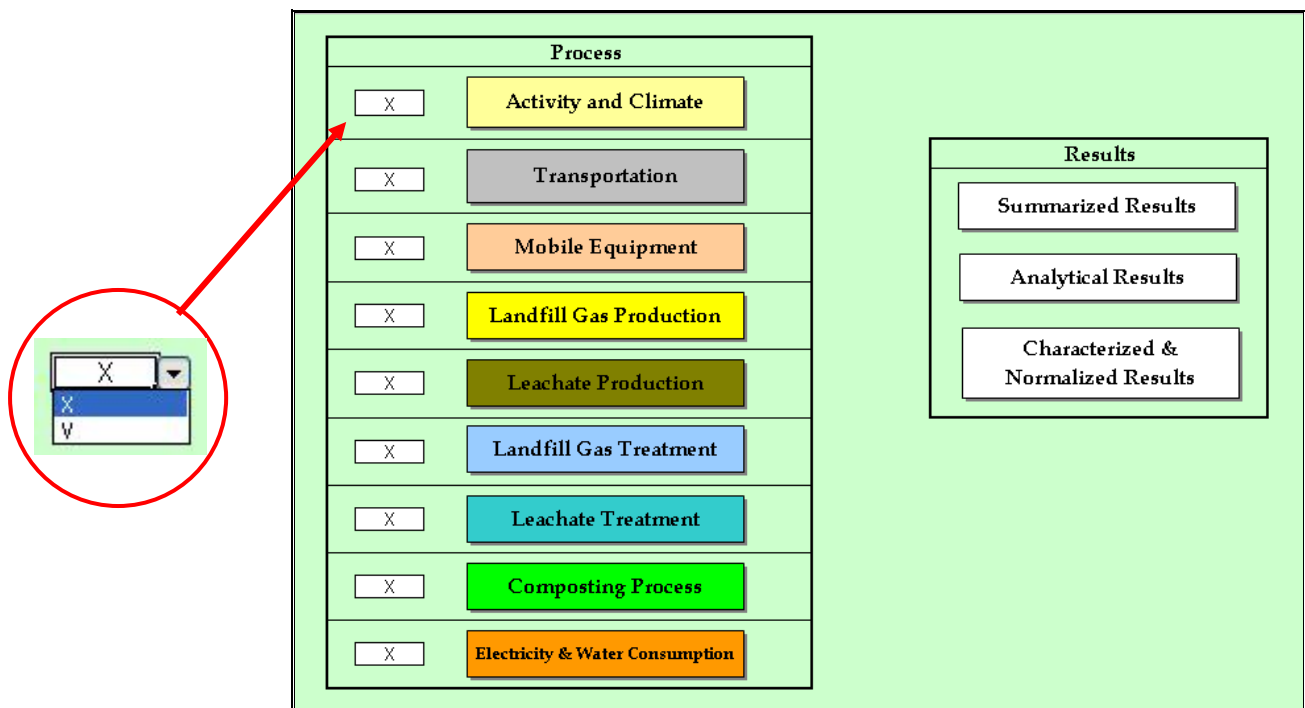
X
X
V

Process

X Activity and Climate

X Transportation

X Mobile Equipment

X Landfill Gas Production

X Leachate Production

X Landfill Gas Treatment

X Leachate Treatment

X Composting Process

X Electricity & Water Consumption

Results

Summarized Results

Analytical Results

Characterized & Normalized Results